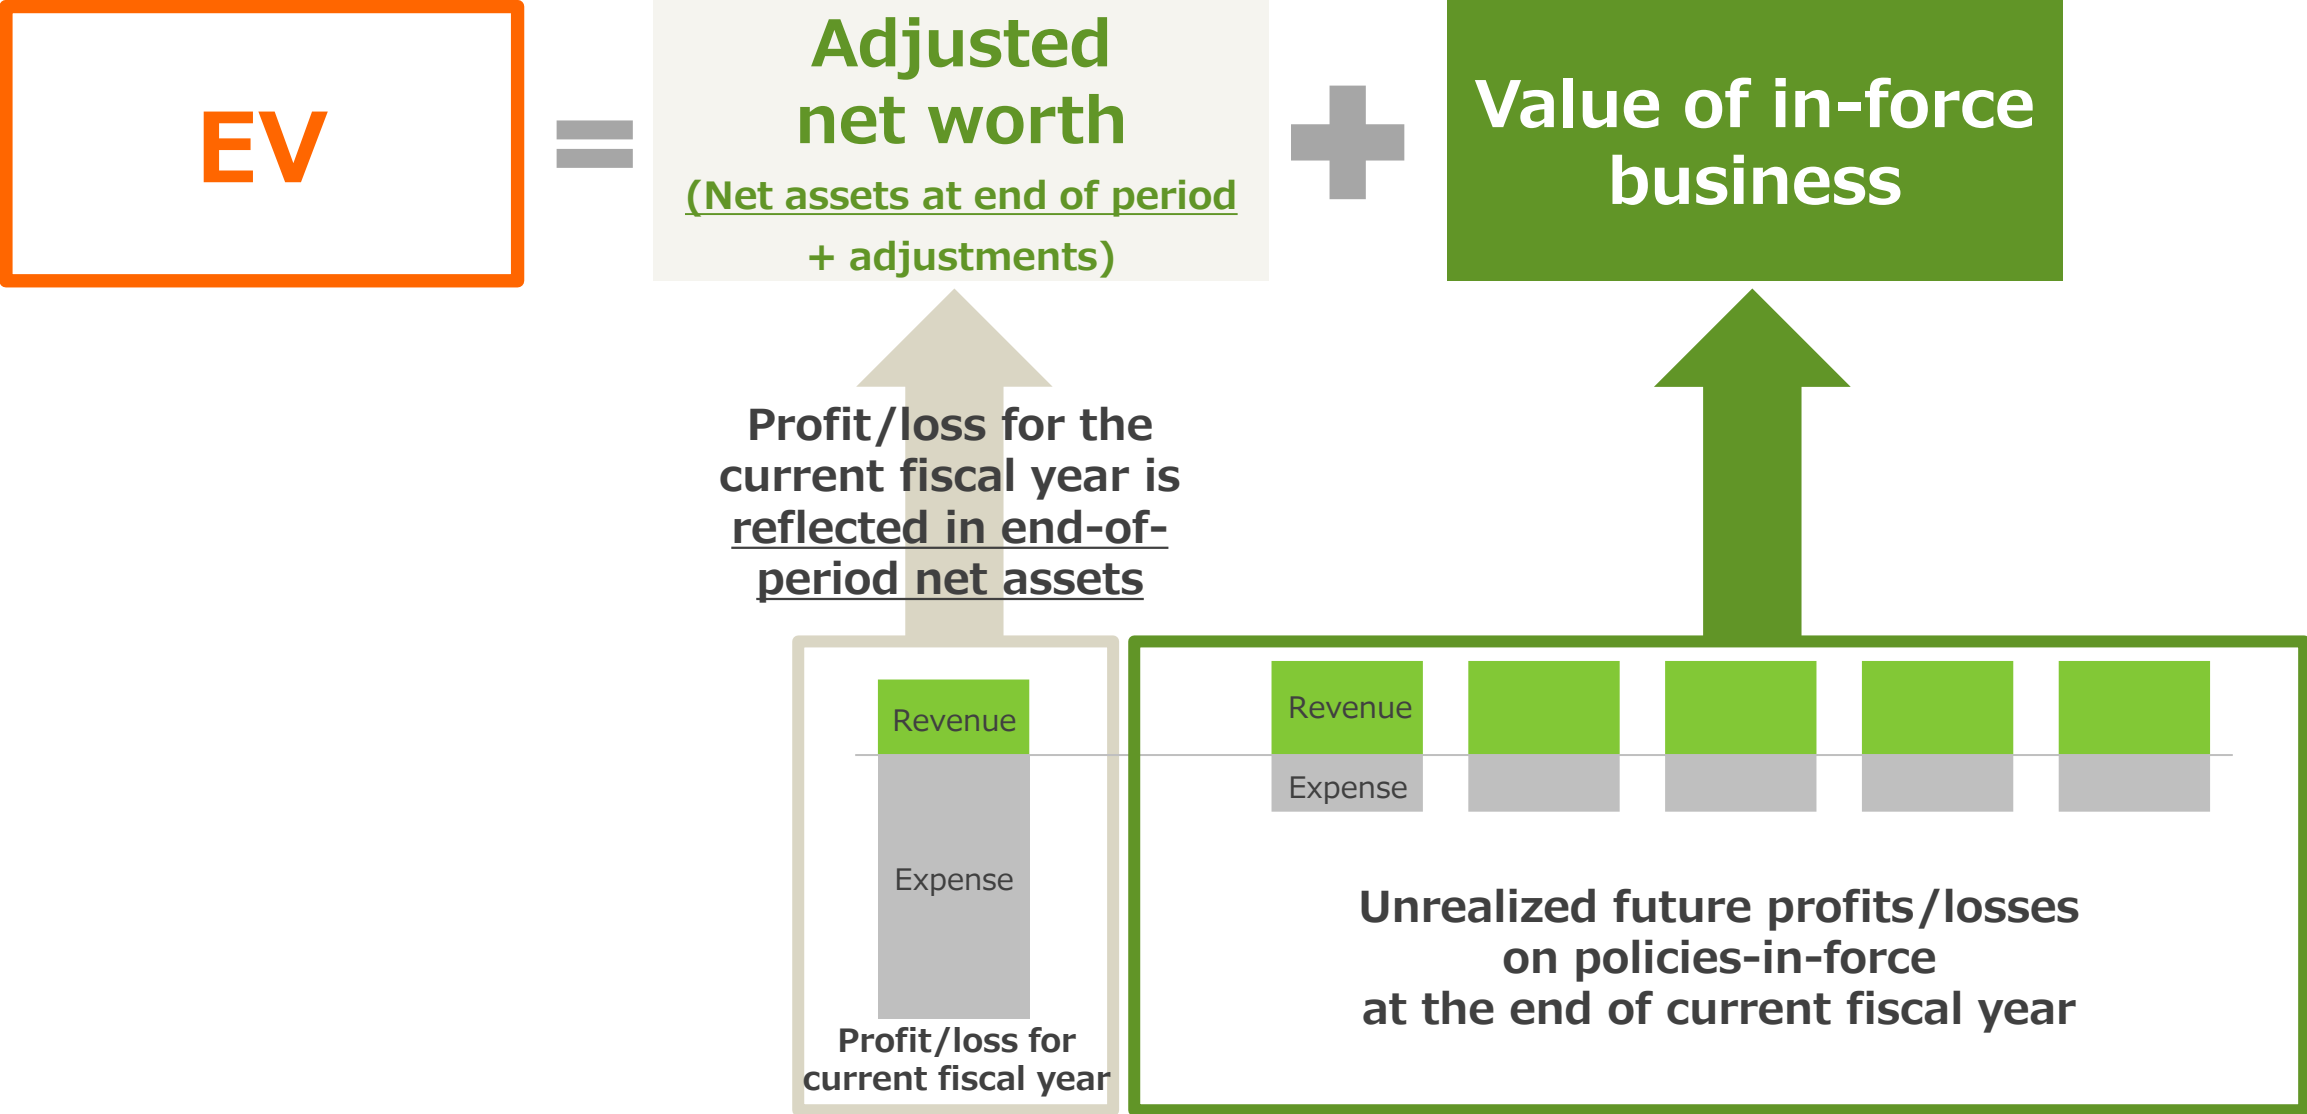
EV

Adjusted net worth
(Net assets at end of period + adjustments)

Value of in-force business

Profit/loss for the current fiscal year is reflected in end-of-period net assets

Revenue

Expense

Profit/loss for current fiscal year

Revenue

Expense

Unrealized future profits/losses on policies-in-force at the end of current fiscal year